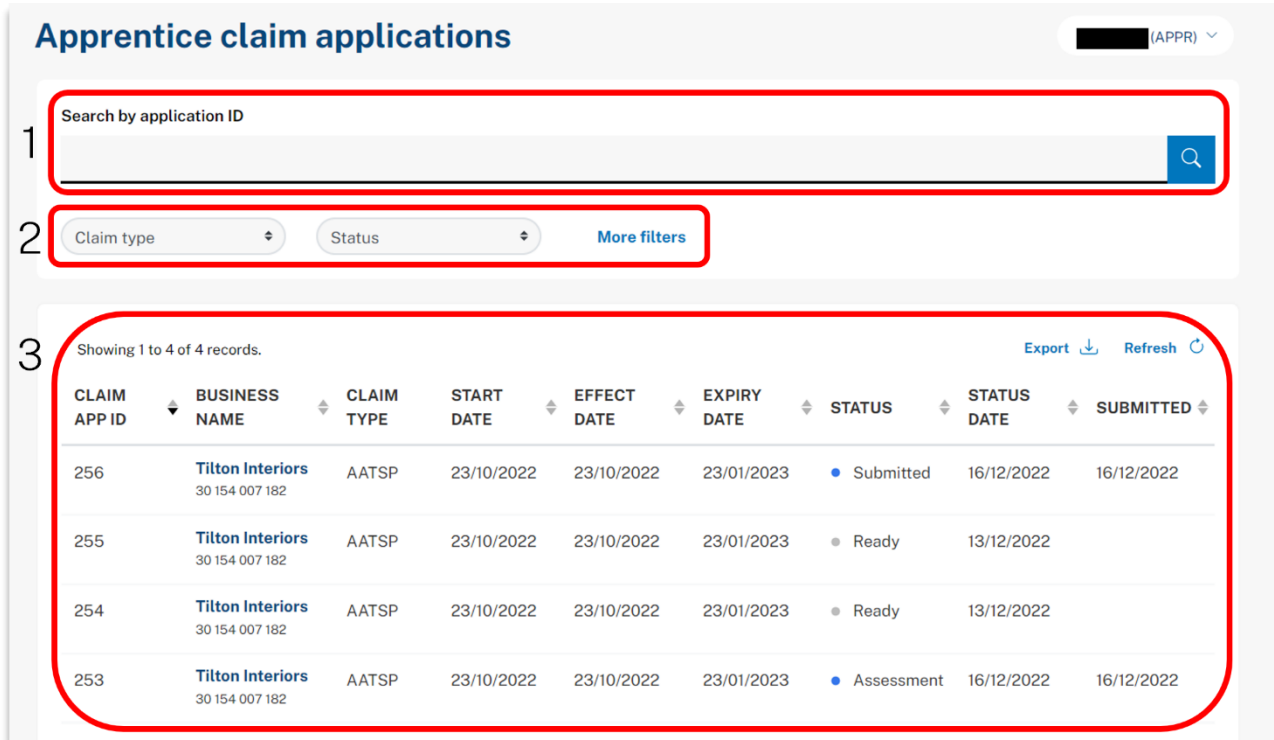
Apprentice claim applications

(APPR)

1

Search by application ID

2

Claim type

Status

More filters

3

Showing 1 to 4 of 4 records.

Export

Refresh

| CLAIM APP ID | BUSINESS NAME | CLAIM TYPE | START DATE | EFFECT DATE | EXPIRY DATE | STATUS | STATUS DATE | SUBMITTED |
|---|---|---|---|---|---|---|---|---|
| 256 | Tilton Interiors 30 154 007 182 | AATSP | 23/10/2022 | 23/10/2022 | 23/01/2023 | Submitted | 16/12/2022 | 16/12/2022 |
| 255 | Tilton Interiors 30 154 007 182 | AATSP | 23/10/2022 | 23/10/2022 | 23/01/2023 | Ready | 13/12/2022 | |
| 254 | Tilton Interiors 30 154 007 182 | AATSP | 23/10/2022 | 23/10/2022 | 23/01/2023 | Ready | 13/12/2022 | |
| 253 | Tilton Interiors 30 154 007 182 | AATSP | 23/10/2022 | 23/10/2022 | 23/01/2023 | Assessment | 16/12/2022 | 16/12/2022 |